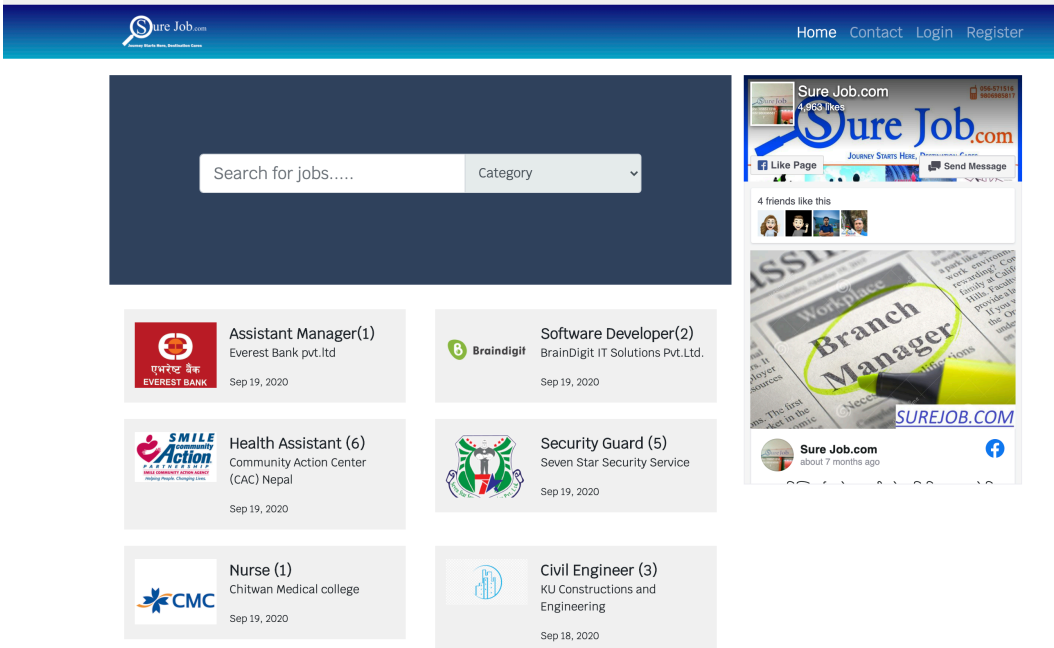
Sure Job.com
Journey Starts Here, Destination Career

Home Contact Login Register

Search for jobs.....
Category

एभरेष्ट बैंक
EVEREST BANK
Assistant Manager(1)
Everest Bank pvt.ltd
Sep 19, 2020

Braindigit
Software Developer(2)
BrainDigit IT Solutions Pvt.Ltd.
Sep 19, 2020

SMILE community Action PARTNERSHIP
SMILE COMMUNITY ACTION AGENCY
Helping People. Changing Lives.
Health Assistant (6)
Community Action Center (CAC) Nepal
Sep 19, 2020

Security Guard (5)
Seven Star Security Service
Sep 19, 2020

CMC
Nurse (1)
Chitwan Medical college
Sep 19, 2020

Civil Engineer (3)
KU Constructions and Engineering
Sep 18, 2020

Sure Job.com
4,963 likes
Sure Job.com
Journey Starts Here, Destination Career
Like Page
Send Message
4 friends like this

Branch Manager
Workplace
SUREJOB.COM

Sure Job.com
about 7 months ago